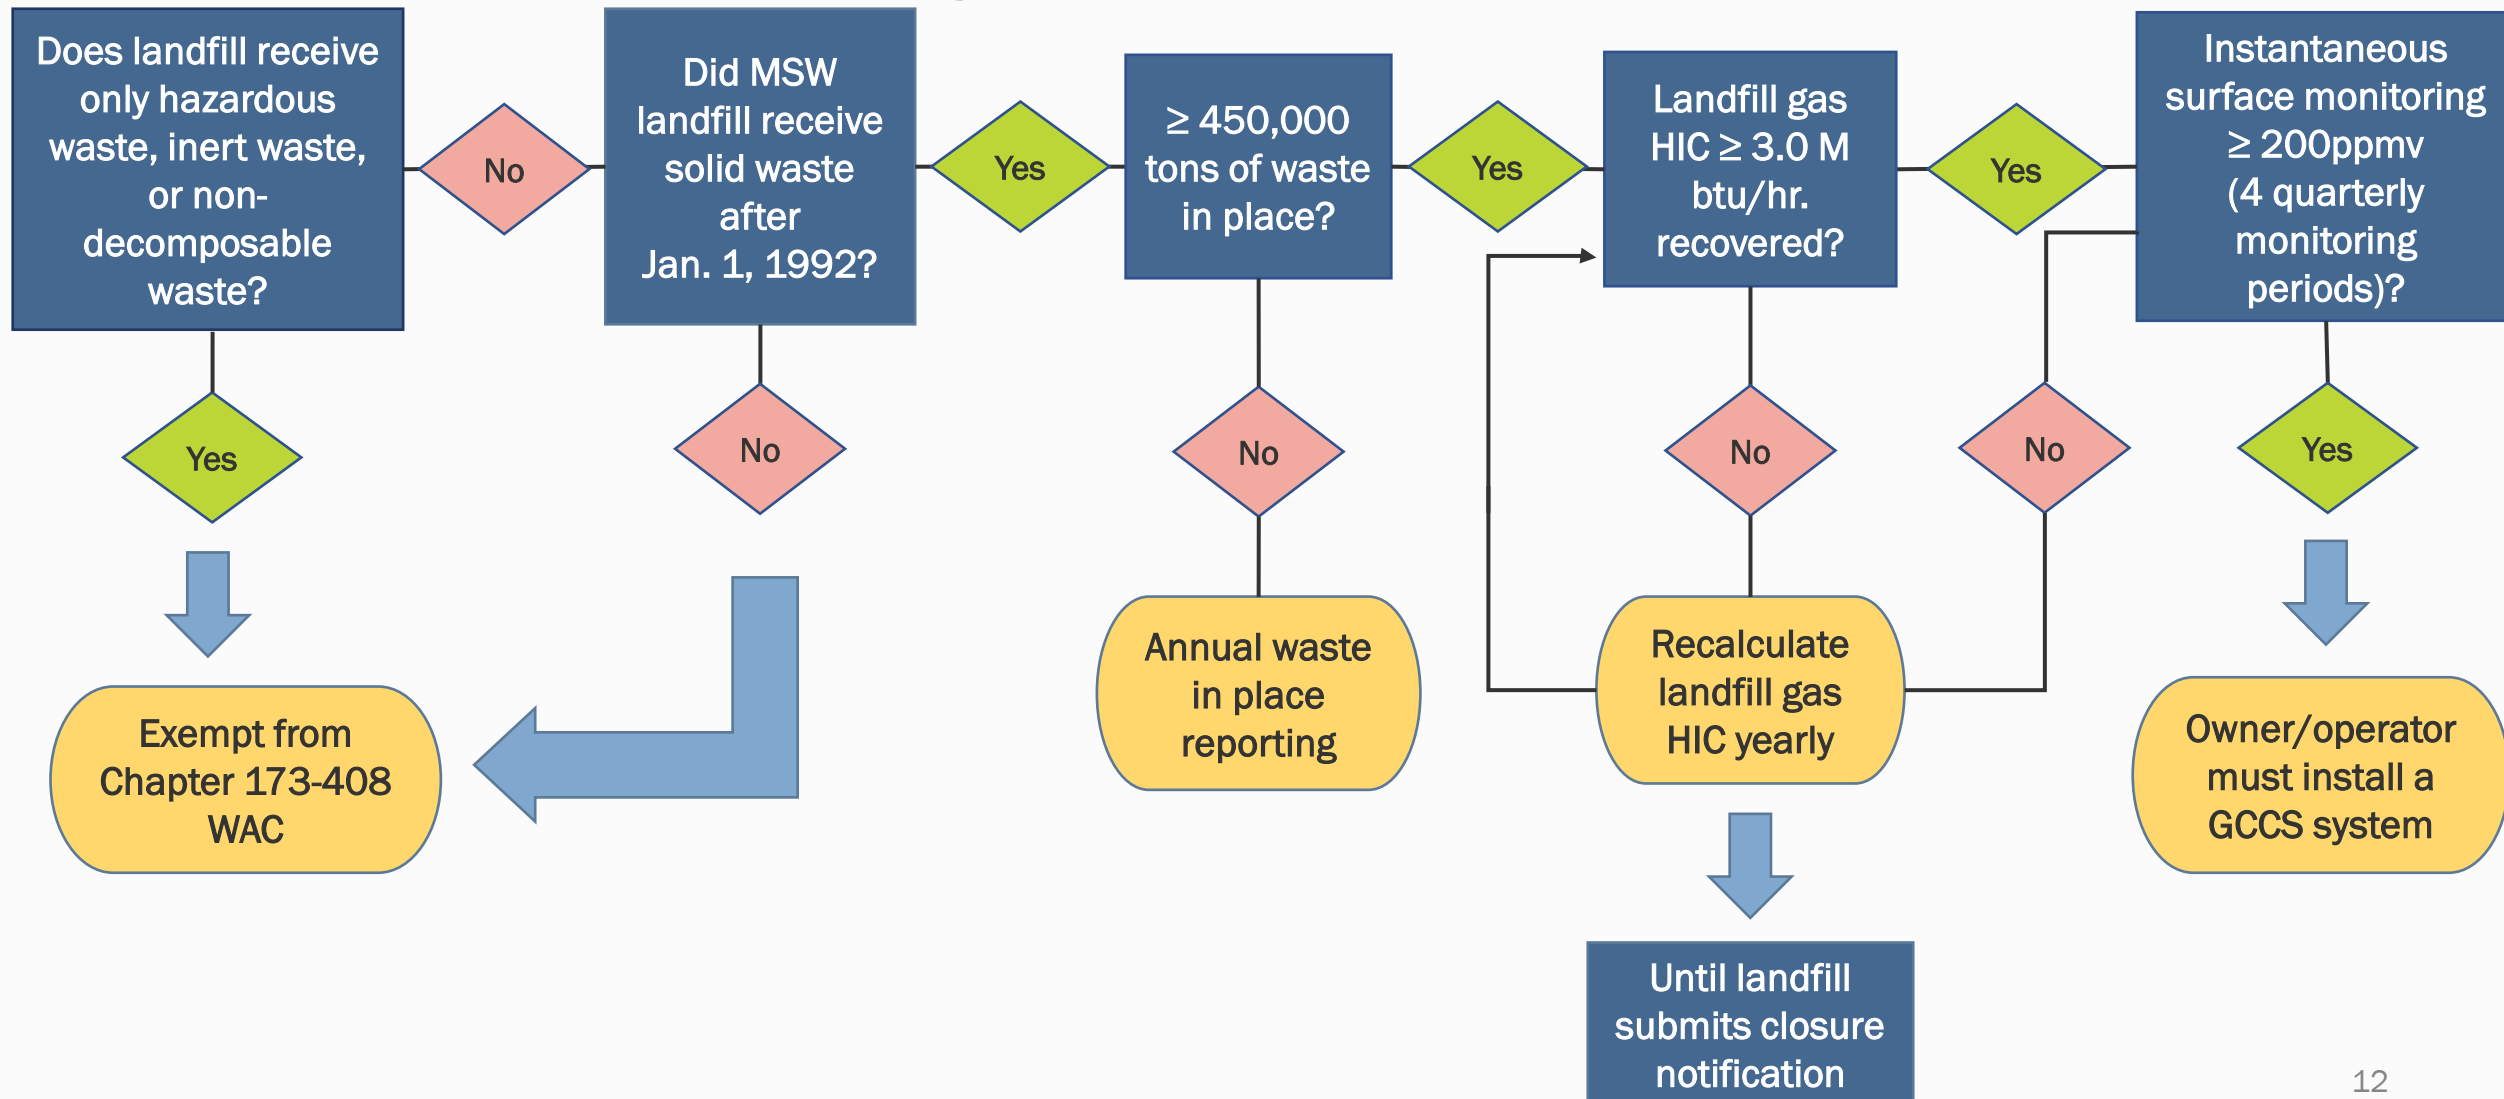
Does landfill receive only hazardous waste, inert waste, or non-decomposable waste?

No

Did MSW landfill receive solid waste after Jan. 1, 1992?

Yes

$\geq$ 450,000 tons of waste in place?

Yes

Landfill gas HIC $\geq$ 3.0 M btu/hr. recovered?

Yes

Instantaneous surface monitoring $\geq$ 200ppmv (4 quarterly monitoring periods)?

Yes

No

No

No

No

Yes

Exempt from Chapter 173-408 WAC

Annual waste in place reporting

Recalculate landfill gas HIC yearly

Owner/operator must install a GCCS system

Until landfill submits closure notification

12